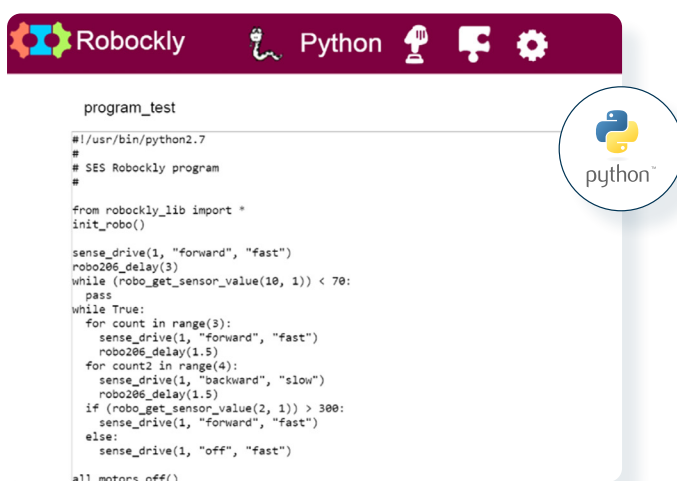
Robockly Python

program_test

python™

```
#!/usr/bin/python2.7
#
# SES Robockly program
#

from robockly_lib import *
init_robo()

sense_drive(1, "forward", "fast")
robo206_delay(3)
while (robo_get_sensor_value(10, 1)) < 70:
  pass
while True:
  for count in range(3):
    sense_drive(1, "forward", "fast")
    robo206_delay(1.5)
  for count2 in range(4):
    sense_drive(1, "backward", "slow")
    robo206_delay(1.5)
  if (robo_get_sensor_value(2, 1)) > 300:
    sense_drive(1, "forward", "fast")
  else:
    sense_drive(1, "off", "fast")

all_motors_off()
```